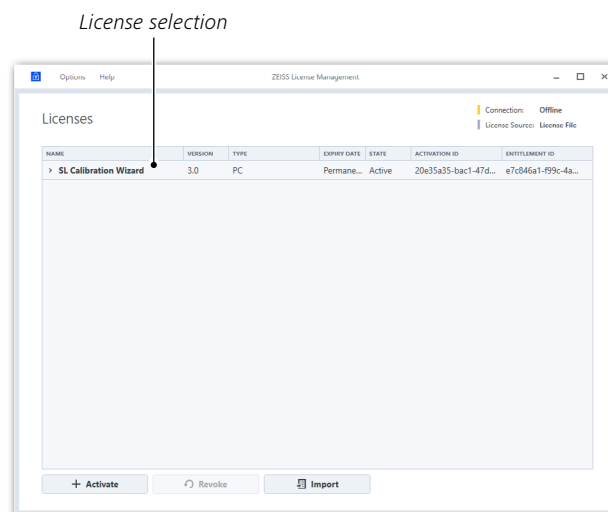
License selection

Options Help ZEISS License Management

Licenses

Connection: Offline
License Source: License File

| NAME | VERSION | TYPE | EXPIRY DATE | STATE | ACTIVATION ID | ENTITLEMENT ID |
|---|---|---|---|---|---|---|
| › SL Calibration Wizard | 3.0 | PC | Permane... | Active | 20e35a35-bac1-47d... | e7c846a1-f99c-4a... |

+ Activate
Revoke
Import